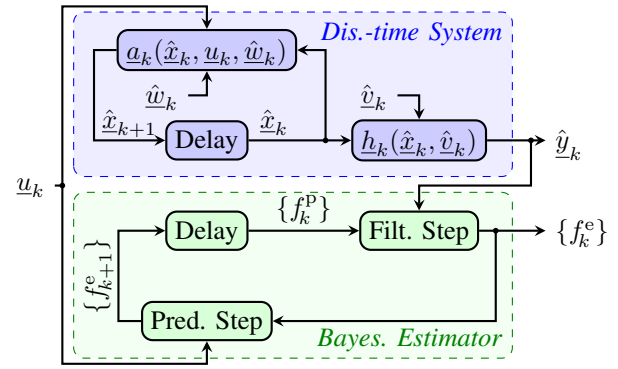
Dis.-time System

$\underline{a}_k(\hat{\underline{x}}_k, \underline{u}_k, \hat{\underline{w}}_k)$

$\hat{\underline{w}}_k$

$\hat{\underline{v}}_k$

$\hat{\underline{x}}_{k+1}$

Delay

$\hat{\underline{x}}_k$

$\underline{h}_k(\hat{\underline{x}}_k, \hat{\underline{v}}_k)$

$\hat{\underline{y}}_k$

$\underline{u}_k$

$\{f_k^{\mathrm{p}}\}$

Delay

Filt. Step

$\{f_k^{\mathrm{e}}\}$

$\{f_{k+1}^{\mathrm{e}}\}$

Pred. Step

Bayes. Estimator